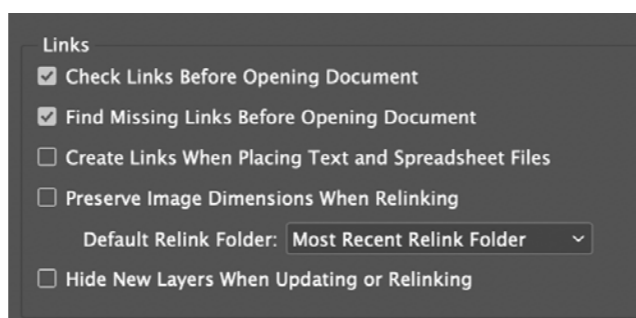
Links

☑ Check Links Before Opening Document

☑ Find Missing Links Before Opening Document

☐ Create Links When Placing Text and Spreadsheet Files

☐ Preserve Image Dimensions When Relinking

Default Relink Folder: Most Recent Relink Folder

☐ Hide New Layers When Updating or Relinking